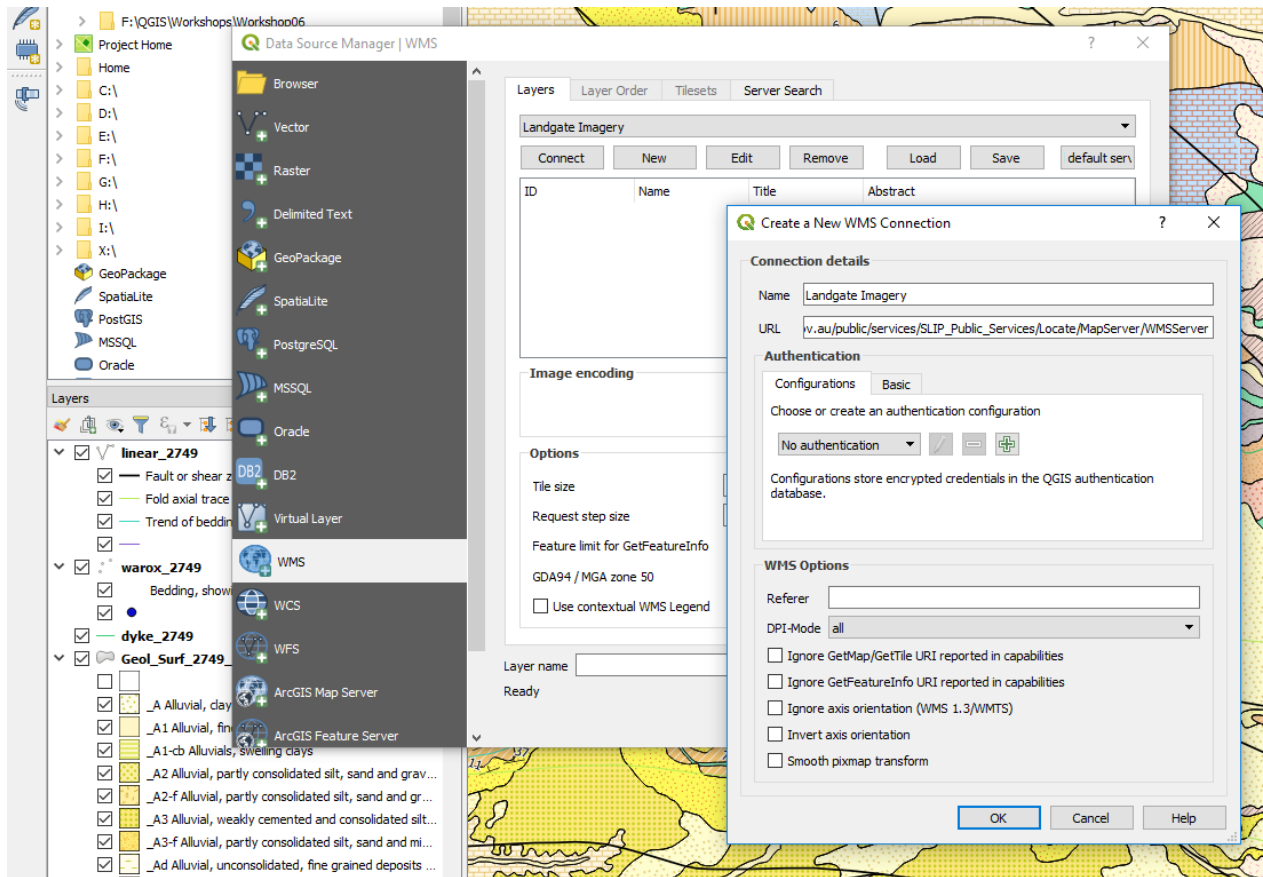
F:\QGIS\Workshops\Workshop06
Project Home
Home
C:\
D:\
E:\
F:\
G:\
H:\
I:\
X:\
GeoPackage
SpatiaLite
PostGIS
MSSQL
Oracle

Layers
linear_2749
Fault or shear z
Fold axial trace
Trend of beddin
warox_2749
Bedding, show
dyke_2749
Geol_Surf_2749_
_A Alluvial, clay
_A1 Alluvial, fin
_A1-cb Alluvials, swelling clays
_A2 Alluvial, partly consolidated silt, sand and grav...
_A2-f Alluvial, partly consolidated silt, sand and gr...
_A3 Alluvial, weakly cemented and consolidated silt...
_A3-f Alluvial, partly consolidated silt, sand and mi...
_Ad Alluvial, unconsolidated, fine grained deposits ...

Data Source Manager | WMS
?
Browser
Vector
Raster
Delimited Text
GeoPackage
SpatiaLite
PostgreSQL
MSSQL
Oracle
DB2
Virtual Layer
WMS
WCS
WFS
ArcGIS Map Server
ArcGIS Feature Server

Layers | Layer Order | Tilesets | Server Search
Landgate Imagery
Connect | New | Edit | Remove | Load | Save | default serv
ID | Name | Title | Abstract
Image encoding
Options
Tile size
Request step size
Feature limit for GetFeatureInfo
GDA94 / MGA zone 50
Use contextual WMS Legend
Layer name
Ready

Create a New WMS Connection
?
Connection details
Name Landgate Imagery
URL v.au/public/services/SLIP_Public_Services/Locate/MapServer/WMSServer
Authentication
Configurations | Basic
Choose or create an authentication configuration
No authentication
Configurations store encrypted credentials in the QGIS authentication database.
WMS Options
Referer
DPI-Mode all
Ignore GetMap/GetTile URI reported in capabilities
Ignore GetFeatureInfo URI reported in capabilities
Ignore axis orientation (WMS 1.3/WMTS)
Invert axis orientation
Smooth pixmap transform
OK | Cancel | Help